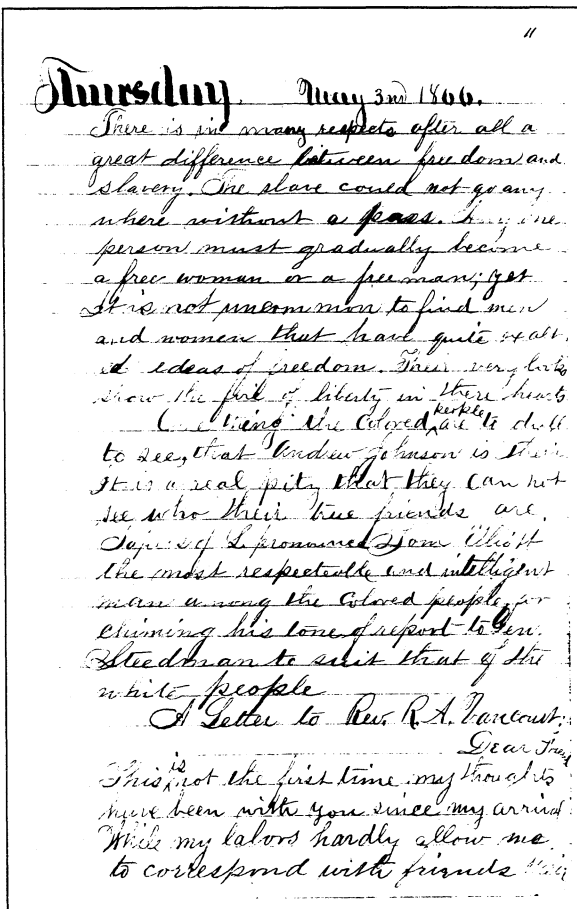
11

Thursday. May 3rd 1866.
There is in many respects after all a great difference between freedom and slavery. The slave could not go any where without a pass. Every one person must gradually become a free woman or a free man; yet It is not uncommon to find men and women that have quite exalt ed ideas of freedom. Their very looks show the fire of liberty in there hearts. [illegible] being the Colored people are to dull to see, that Andrew Johnson is their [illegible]. It is a real pity that they can not see who their true friends are. Copies of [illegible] pronounced Tom Elliott the most respectable and intelligent man among the Colored people for changing his tone of report to Gen. Steedman to suit that of the white people.
A Letter to Rev. R.A. Vancourt,
Dear Frien
This is not the first time my thoughts have been with you since my arrival. While my labors hardly allow me to correspond with friends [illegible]